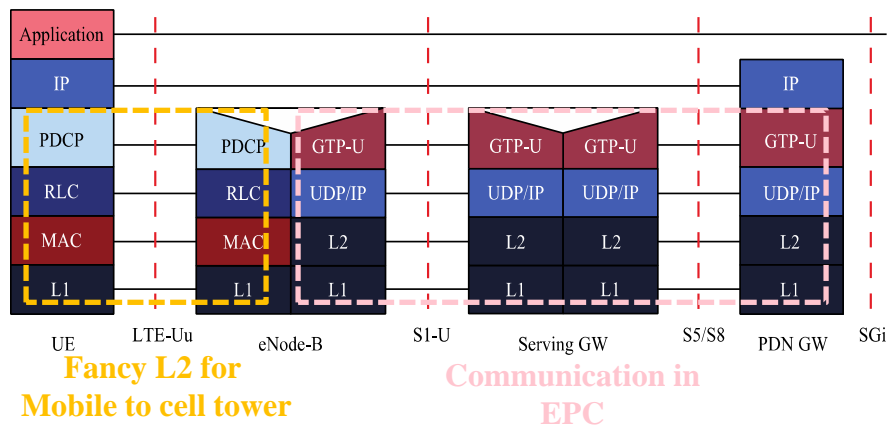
Application

IP

PDCP

RLC

MAC

L1

PDCP

RLC

MAC

L1

GTP-U

UDP/IP

L2

L1

GTP-U

UDP/IP

L2

L1

GTP-U

UDP/IP

L2

L1

IP

GTP-U

UDP/IP

L2

L1

UE

LTE-Uu

eNode-B

S1-U

Serving GW

S5/S8

PDN GW

SGi

Fancy L2 for Mobile to cell tower

Communication in EPC